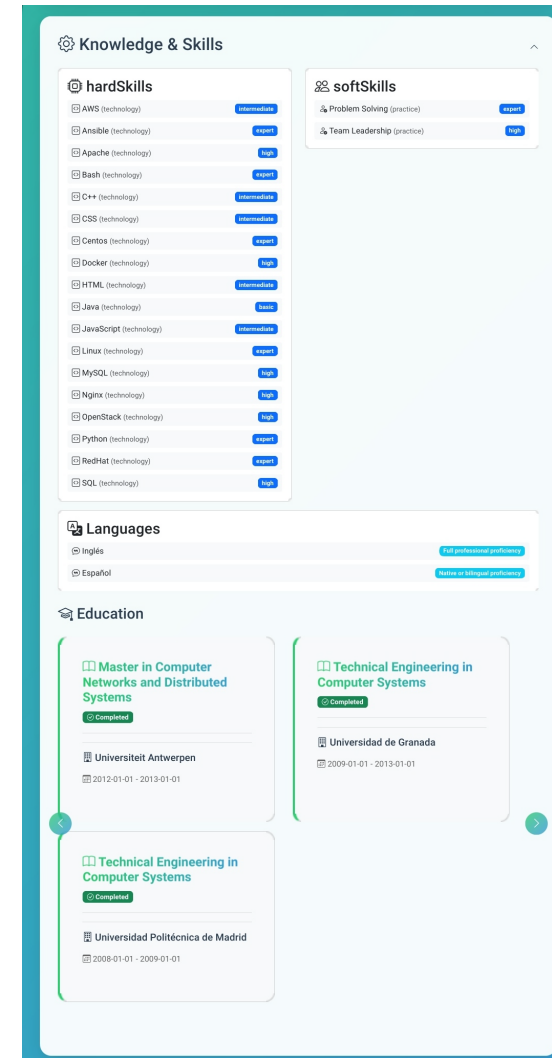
Knowledge & Skills

hardSkills

| | |
|---|---|
| AWS (technology) | intermediate |
| Ansible (technology) | expert |
| Apache (technology) | high |
| Bash (technology) | expert |
| C++ (technology) | intermediate |
| CSS (technology) | intermediate |
| Centos (technology) | expert |
| Docker (technology) | high |
| HTML (technology) | intermediate |
| Java (technology) | basic |
| JavaScript (technology) | intermediate |
| Linux (technology) | expert |
| MySQL (technology) | high |
| Nginx (technology) | high |
| OpenStack (technology) | high |
| Python (technology) | expert |
| RedHat (technology) | expert |
| SQL (technology) | high |

softSkills

| | |
|---|---|
| Problem Solving (practice) | expert |
| Team Leadership (practice) | high |

Languages

| | |
|---|---|
| Inglés | Full professional proficiency |
| Español | Native or bilingual proficiency |

Education

Master in Computer Networks and Distributed Systems
Completed
Universiteit Antwerpen
2012-01-01 - 2013-01-01

Technical Engineering in Computer Systems
Completed
Universidad de Granada
2009-01-01 - 2013-01-01

Technical Engineering in Computer Systems
Completed
Universidad Politécnica de Madrid
2008-01-01 - 2009-01-01